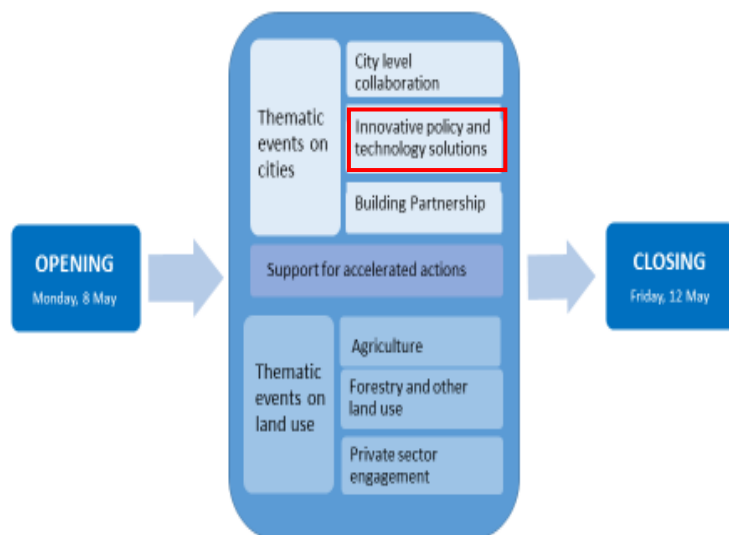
OPENING
Monday, 8 May

Thematic events on cities

City level collaboration

Innovative policy and technology solutions

Building Partnership

Support for accelerated actions

Thematic events on land use

Agriculture

Forestry and other land use

Private sector engagement

CLOSING
Friday, 12 May